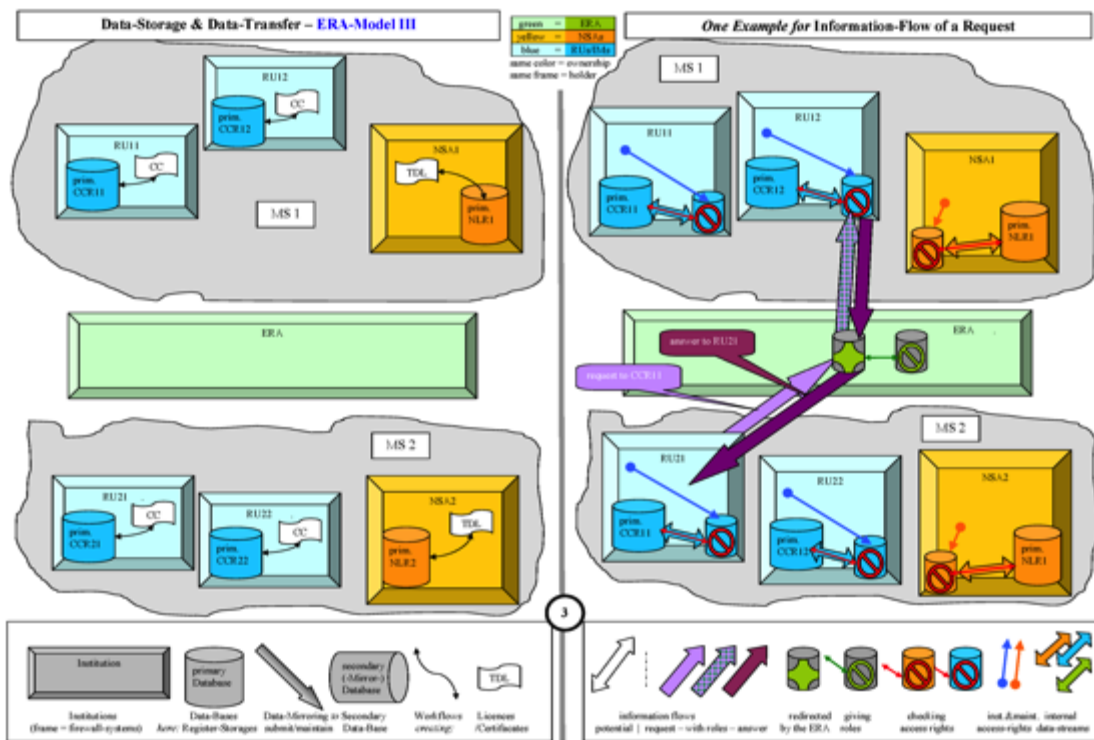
Data-Storage & Data-Transfer – ERA-Model III

| green | ERA |
|---|---|
| yellow | NSAs |
| blue | RUs/IMs |

same color = ownership
same frame = holder

One Example for Information-Flow of a Request

RU12
prim. CCR12
CC

RU11
prim. CCR11
CC

NSA1
TDL
prim. NLR1

MS 1

ERA

MS 2

RU21
prim. CCR21
CC

RU22
prim. CCR22
CC

NSA2
TDL
prim. NLR2

MS 1

RU11
prim. CCR11

RU12
prim. CCR12

NSA1
prim. NLR1

ERA

answer to RU21

request to CCR11

MS 2

RU21
prim. CCR11

RU22
prim. CCR12

NSA2
prim. NLR1

3

Institution
Institutions (frame = firewall-systems)

primary Database
Data-Bases here: Register-Storages

Data-Mirroring in submit/maintain

secondary (-Mirror-) Database
Secondary Data-Base

Workflows creating

TDL
Licences /Certificates

information flows
potential | request – with roles – answer

redirected by the ERA

giving roles

checking access rights

inst.&maint. access-rights

internal data-streams